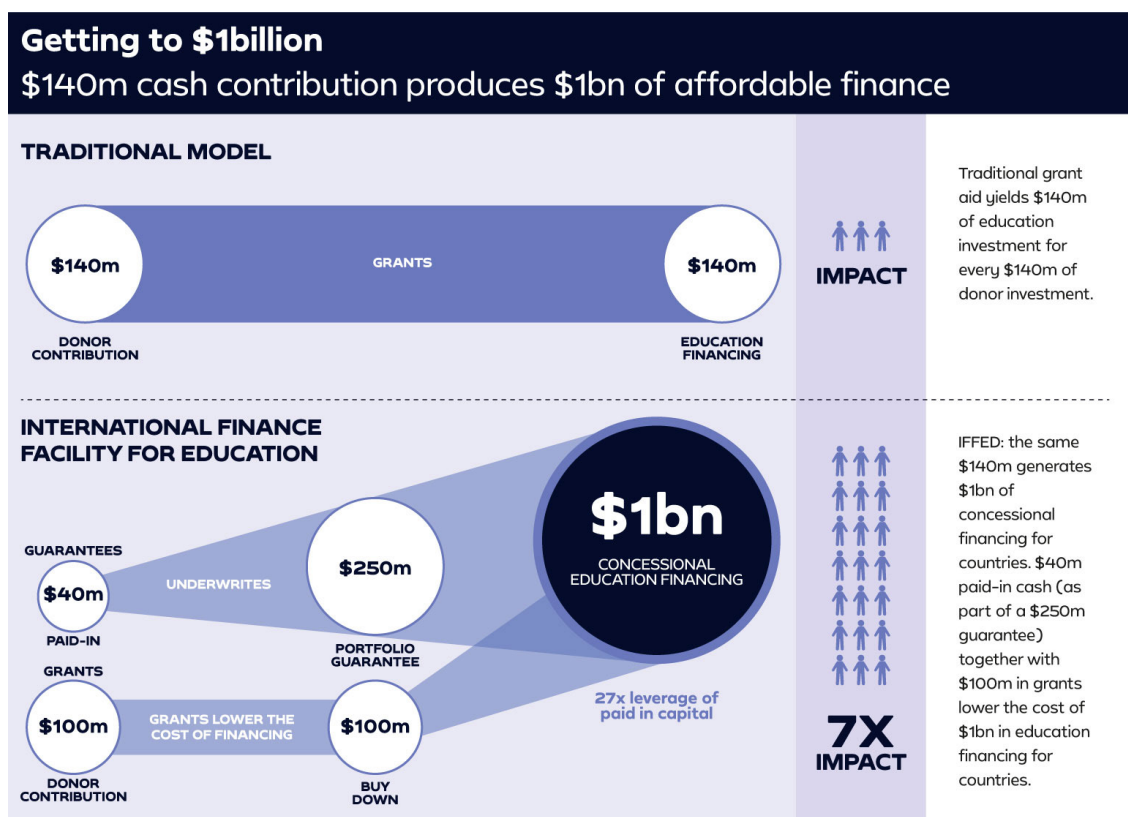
Getting to \$1billion

\$140m cash contribution produces \$1bn of affordable finance

TRADITIONAL MODEL

\$140m

GRANTS

\$140m

DONOR CONTRIBUTION

EDUCATION FINANCING

IMPACT

Traditional grant aid yields \$140m of education investment for every \$140m of donor investment.

INTERNATIONAL FINANCE FACILITY FOR EDUCATION

GUARANTEES

\$40m

PAID-IN

UNDERWRITES

\$250m

PORTFOLIO GUARANTEE

\$1bn

CONCESSIONAL EDUCATION FINANCING

GRANTS

\$100m

DONOR CONTRIBUTION

GRANTS LOWER THE COST OF FINANCING

\$100m

BUY DOWN

27x leverage of paid in capital

7X IMPACT

IFFED: the same \$140m generates \$1bn of concessional financing for countries. \$40m paid-in cash (as part of a \$250m guarantee) together with \$100m in grants lower the cost of \$1bn in education financing for countries.